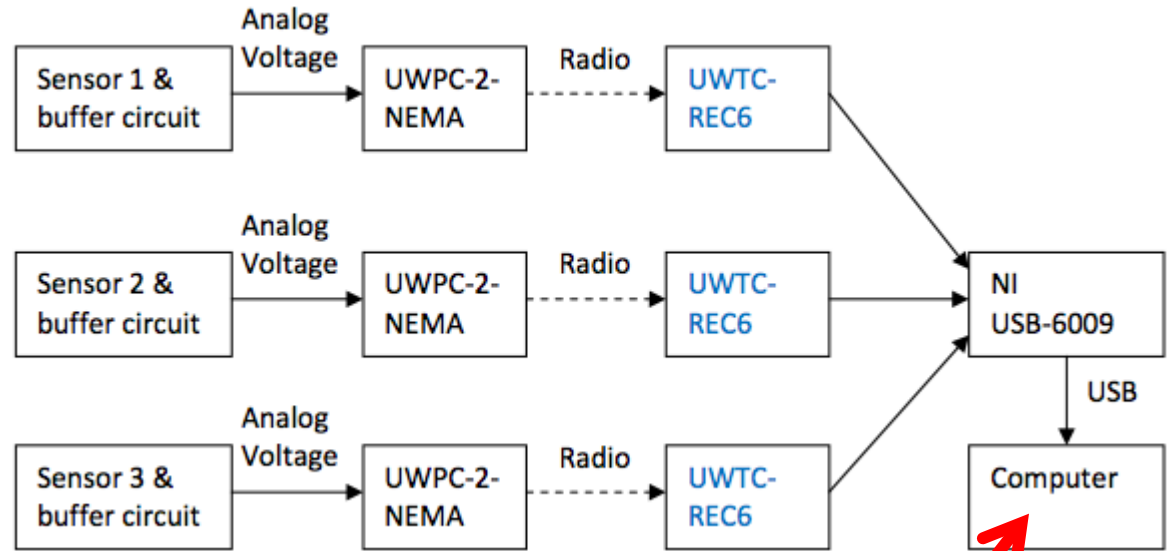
Sensor 1 & buffer circuit

Analog Voltage

UWPC-2-NEMA

Radio

UWTC-REC6

Sensor 2 & buffer circuit

Analog Voltage

UWPC-2-NEMA

Radio

UWTC-REC6

Sensor 3 & buffer circuit

Analog Voltage

UWPC-2-NEMA

Radio

UWTC-REC6

NI USB-6009

USB

Computer